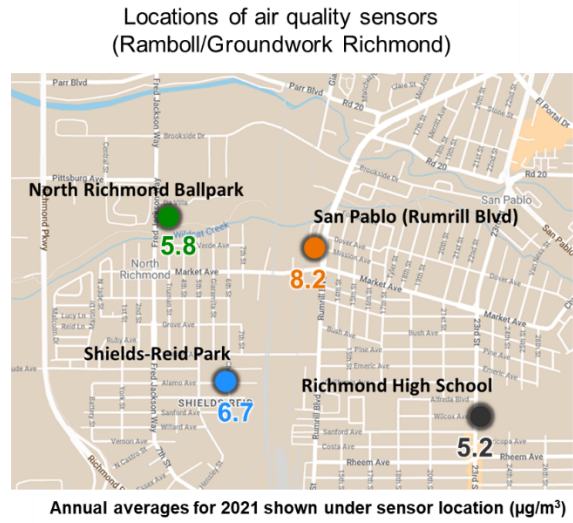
Locations of air quality sensors
(Ramboll/Groundwork Richmond)

Parr Blvd

Rd 20

El Portal Dr

Brookside Dr

Pittsburg Ave

Fred Jackson Way

Richmond Pkwy

North Richmond Ballpark

5.8

Wildcat Creek

San Pablo

San Pablo (Rumrill Blvd)

North Richmond

8.2

Market Ave

Market Ave

Dover Ave

Market Ave

Grove Ave

Rumrill Blvd

Bush Ave

Shields-Reid Park

Pine Ave

Alamo Ave

Emeric Ave

SHIELDS-REID

6.7

Richmond High School

Willard Ave

Wilcox Ave

Vernon Ave

Sanford Ave

Costa Ave

5.2

Rheem Ave

Rheem Ave

Annual averages for 2021 shown under sensor location (µg/m$^3$)